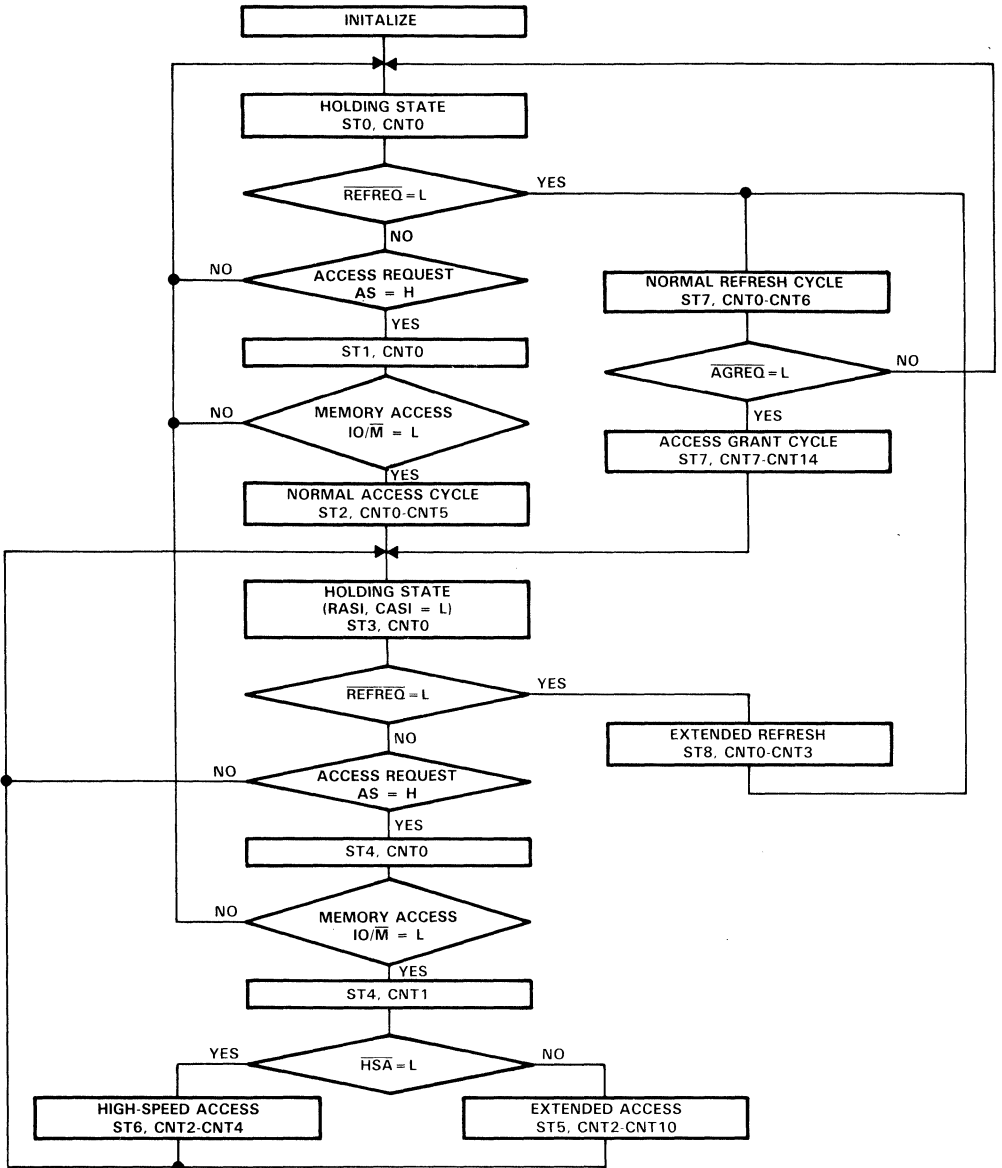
INITALIZE

HOLDING STATE
ST0, CNT0

$\overline{REFREQ}$ = L

YES

NO

NO

ACCESS REQUEST
AS = H

YES

ST1, CNT0

NO

MEMORY ACCESS
IO/$\overline{M}$ = L

YES

NORMAL ACCESS CYCLE
ST2, CNT0-CNT5

NORMAL REFRESH CYCLE
ST7, CNT0-CNT6

$\overline{AGREQ}$ = L

NO

YES

ACCESS GRANT CYCLE
ST7, CNT7-CNT14

HOLDING STATE
(RASI, CASI = L)
ST3, CNT0

$\overline{REFREQ}$ = L

YES

EXTENDED REFRESH
ST8, CNT0-CNT3

NO

NO

ACCESS REQUEST
AS = H

YES

ST4, CNT0

NO

MEMORY ACCESS
IO/$\overline{M}$ = L

YES

ST4, CNT1

YES

$\overline{HSA}$ = L

NO

HIGH-SPEED ACCESS
ST6, CNT2-CNT4

EXTENDED ACCESS
ST5, CNT2-CNT10